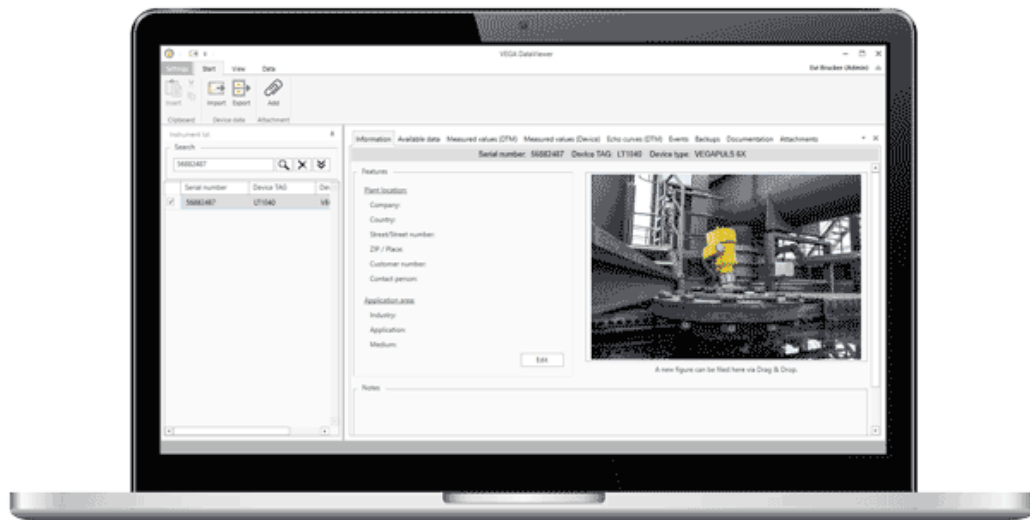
VEGA DataViewer

Settings Start View Data

Ext Brucker (Admin)

Insert Import Export Add

Clipboard Device data Attachment

Instrument list

Search

56682487

| | Serial number | Device TAG | De |
|---|---|---|---|
| ✓ | 56682487 | LT1040 | VE |

Information Available data Measured values (DTM) Measured values (Device) Echo curves (DTM) Events Backups Documentation Attachments

Serial number: 56682487 Device TAG: LT1040 Device type: VEGAPULS 6X

Features

Plant location:

Company:

Country:

Street/Street number:

ZIP / Place:

Customer number:

Contact person:

Application area:

Industry:

Application:

Medium:

Edit

A new figure can be filed here via Drag & Drop.

Notes